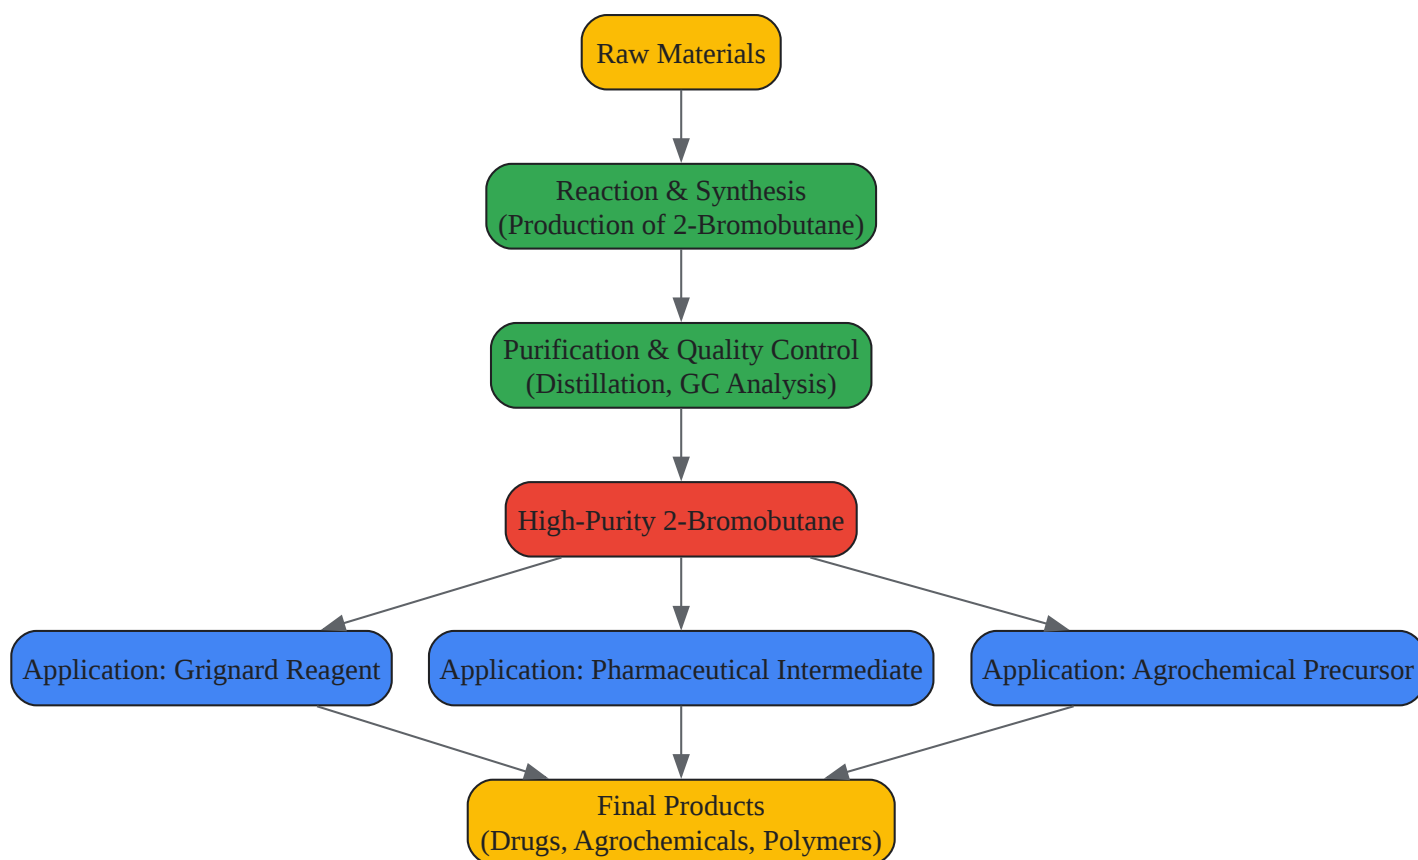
Raw Materials

Reaction & Synthesis
(Production of 2-Bromobutane)

Purification & Quality Control
(Distillation, GC Analysis)

High-Purity 2-Bromobutane

Application: Grignard Reagent

Application: Pharmaceutical Intermediate

Application: Agrochemical Precursor

Final Products
(Drugs, Agrochemicals, Polymers)